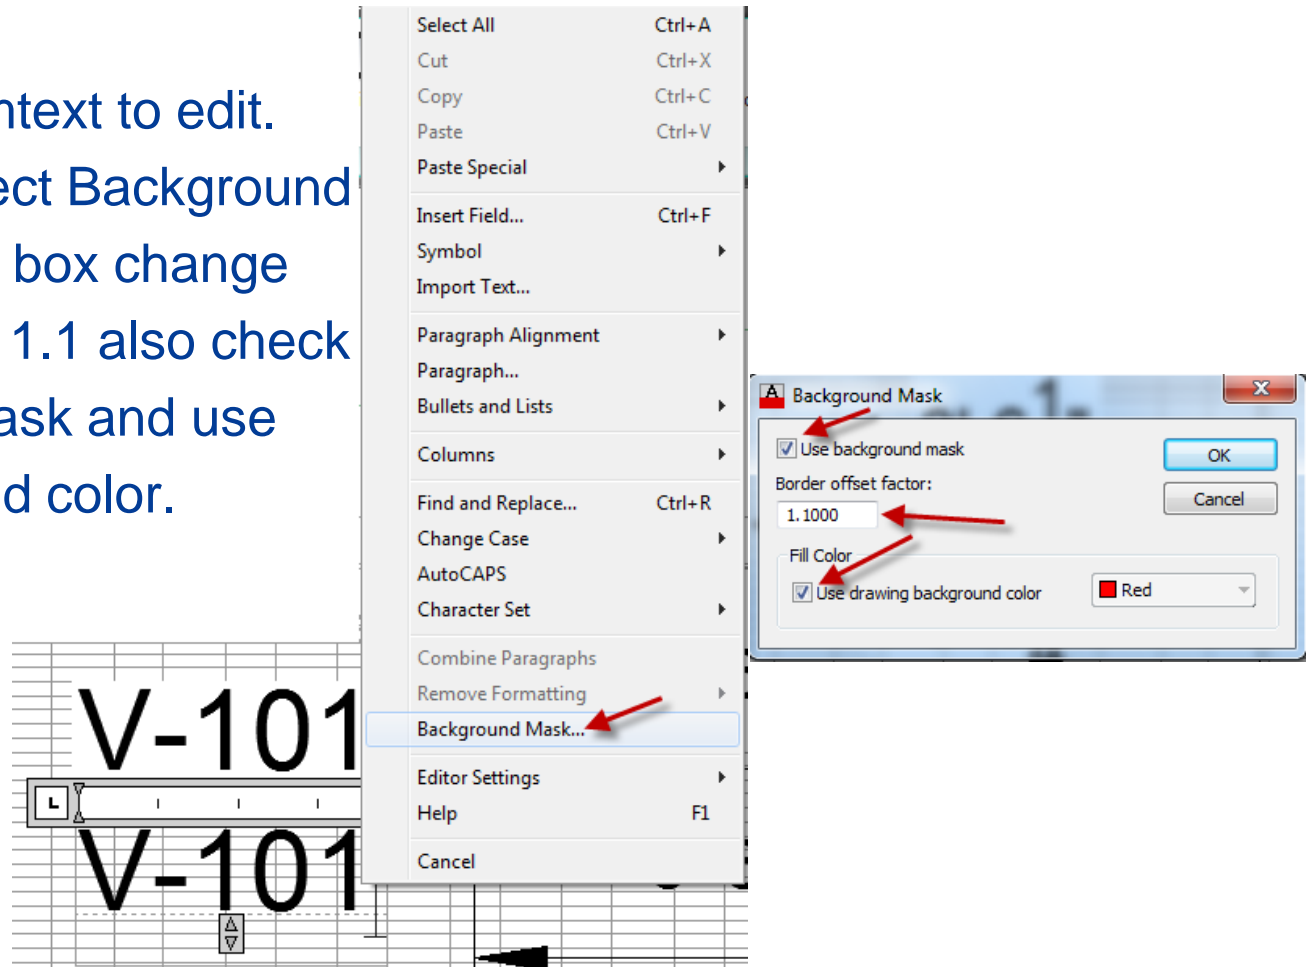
ntext to edit.
ect Background
box change
1.1 also check
ask and use
d color.

| Select All | Ctrl+A |
|---|---|
| Cut | Ctrl+X |
| Copy | Ctrl+C |
| Paste | Ctrl+V |
| Paste Special | |
| Insert Field... | Ctrl+F |
| Symbol | |
| Import Text... | |
| Paragraph Alignment | |
| Paragraph... | |
| Bullets and Lists | |
| Columns | |
| Find and Replace... | Ctrl+R |
| Change Case | |
| AutoCAPS | |
| Character Set | |
| Combine Paragraphs | |
| Remove Formatting | |
| Background Mask... | |
| Editor Settings | |
| Help | F1 |
| Cancel | |

Background Mask
Use background mask
Border offset factor:
1.1000
Fill Color
Use drawing background color
Red
OK
Cancel

V-101
L
V-101